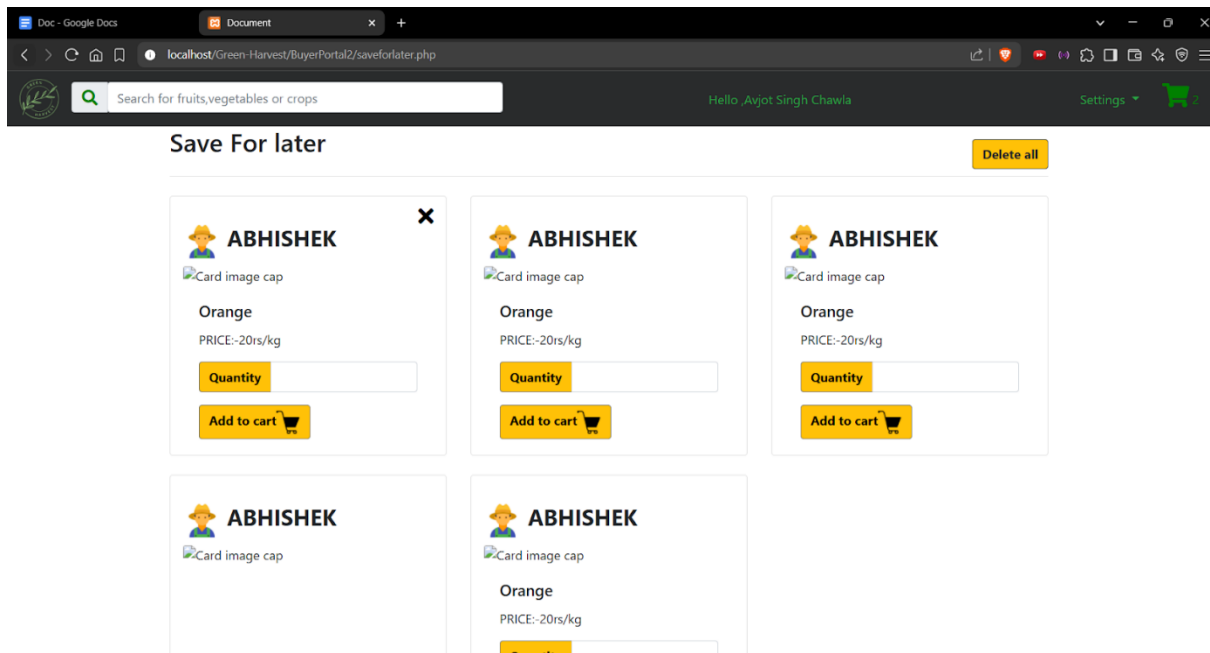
Doc - Google Docs
Document
localhost/Green-Harvest/BuyerPortal2/saveforlater.php
Search for fruits,vegetables or crops
Hello ,Avjot Singh Chawla
Settings
2

Save For later
Delete all

✕
ABHISHEK
Card image cap
Orange
PRICE:-20rs/kg
Quantity
Add to cart

ABHISHEK
Card image cap
Orange
PRICE:-20rs/kg
Quantity
Add to cart

ABHISHEK
Card image cap
Orange
PRICE:-20rs/kg
Quantity
Add to cart

ABHISHEK
Card image cap

ABHISHEK
Card image cap
Orange
PRICE:-20rs/kg
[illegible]